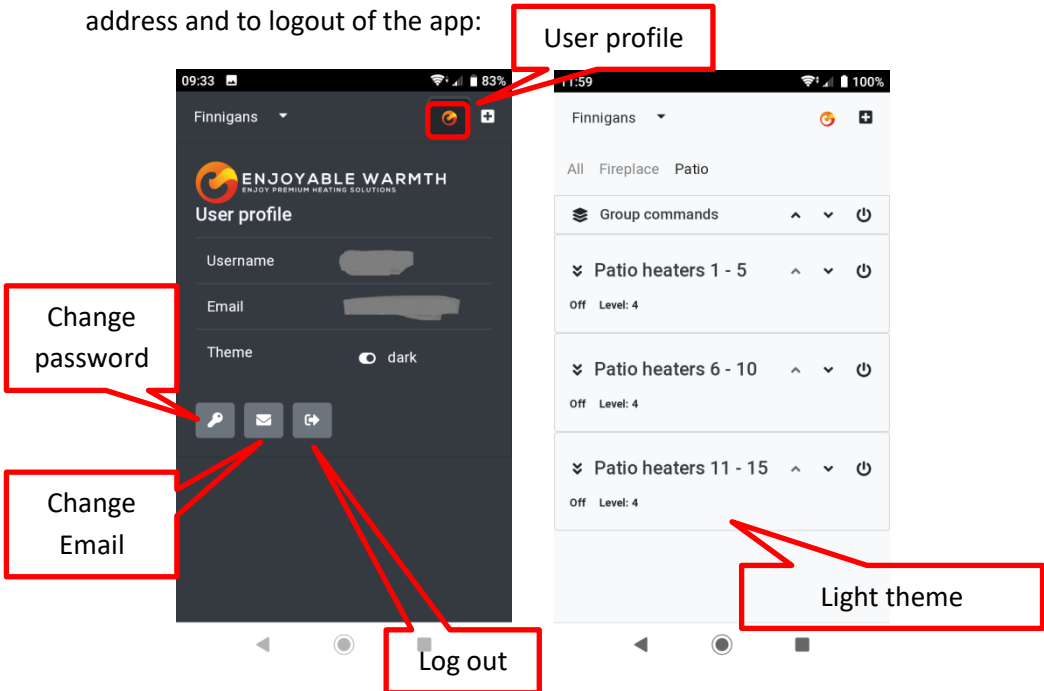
address and to logout of the app:

User profile

09:33 83%

Finnigans

ENJOYABLE WARMTH
ENJOY PREMIUM HEATING SOLUTIONS

User profile

Username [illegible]

Email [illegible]

Theme dark

Change password

Change Email

Log out

11:59 100%

Finnigans

All Fireplace Patio

Group commands

Patio heaters 1 - 5
Off Level: 4

Patio heaters 6 - 10
Off Level: 4

Patio heaters 11 - 15
Off Level: 4

Light theme